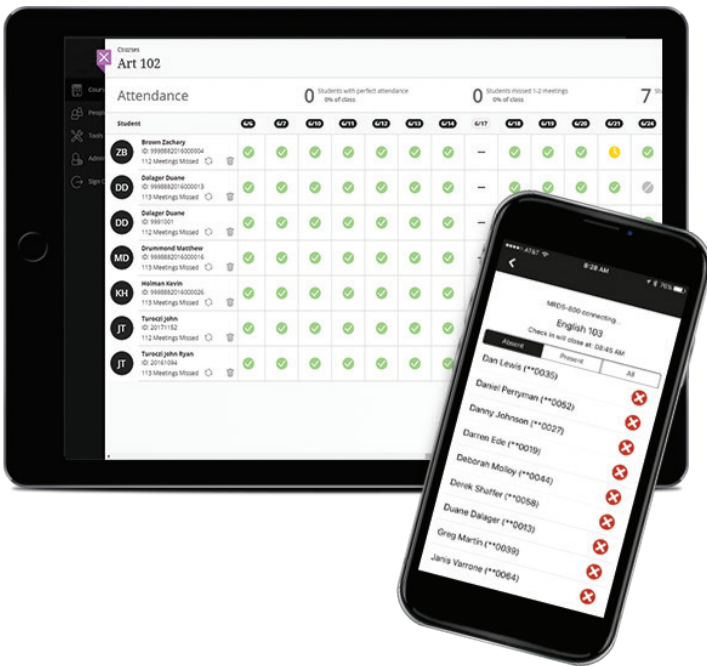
Cours
Peopl
Tools
Admi
Sign C

Courses
Art 102

Attendance

0 Students with perfect attendance 0% of class

0 Students missed 1-2 meetings 0% of class

7 St

| Student | 6/6 | 6/7 | 6/10 | 6/11 | 6/12 | 6/13 | 6/14 | 6/17 | 6/18 | 6/19 | 6/20 | 6/21 | 6/24 |
|---|---|---|---|---|---|---|---|---|---|---|---|---|---|
| ZB Brown Zachary ID: 9999882016000004 112 Meetings Missed | | | | | | | | – | | | | | |
| DD Dalager Duane ID: 9999882016000013 113 Meetings Missed | | | | | | | | – | | | | | |
| DD Dalager Duane ID: 9991001 113 Meetings Missed | | | | | | | | – | | | | | |
| MD Drummond Matthew ID: 9999882016000016 113 Meetings Missed | | | | | | | | – | | | | | |
| KH Holman Kevin ID: 9999882016000026 113 Meetings Missed | | | | | | | | | | | | | |
| JT Turoczi John ID: 20171152 113 Meetings Missed | | | | | | | | | | | | | |
| JT Turoczi John Ryan ID: 20161094 113 Meetings Missed | | | | | | | | | | | | | |

AT&T 9:28 AM 76%

MRDS-600 connecting...
English 103
Check in will close at: 08:45 AM

Absent | Present | All

Dan Lewis (**0035)
Daniel Perryman (**0052)
Danny Johnson (**0027)
Darren Ede (**0019)
Deborah Molloy (**0044)
Derek Shaffer (**0058)
Duane Dalager (**0013)
Greg Martin (**0039)
Janis Varrone (**0064)